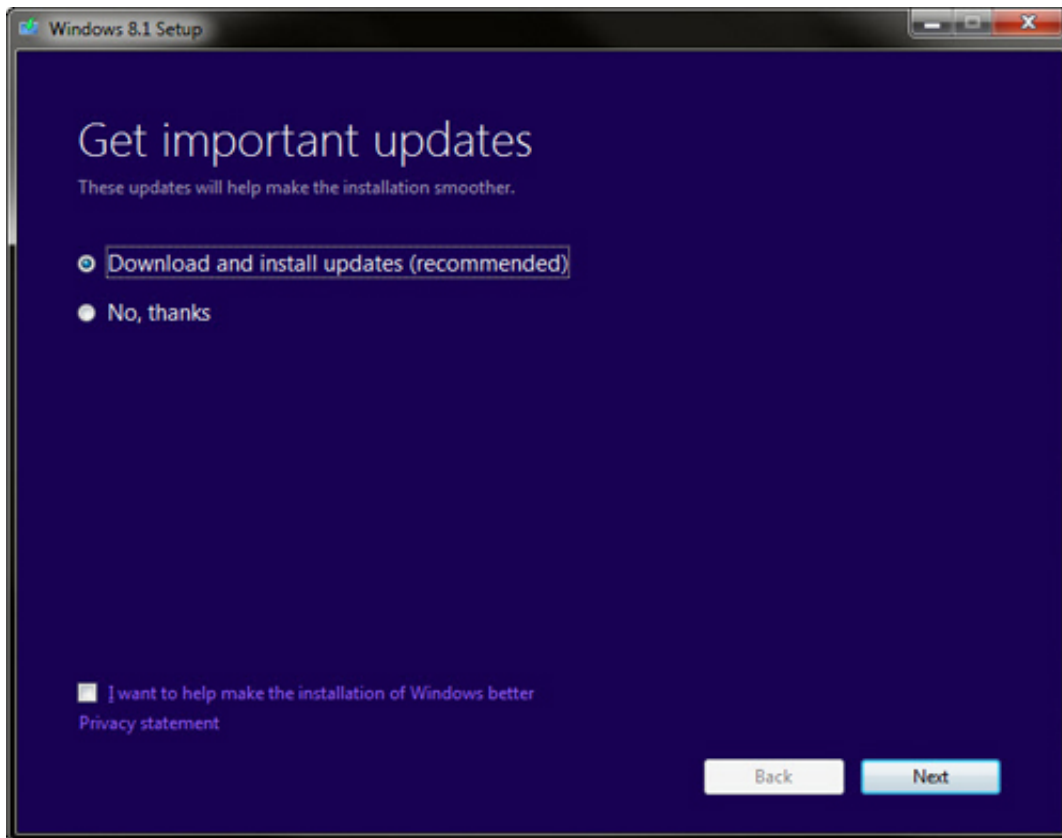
Windows 8.1 Setup

Get important updates

These updates will help make the installation smoother.

Download and install updates (recommended)

No, thanks

I want to help make the installation of Windows better

Privacy statement

Back

Next